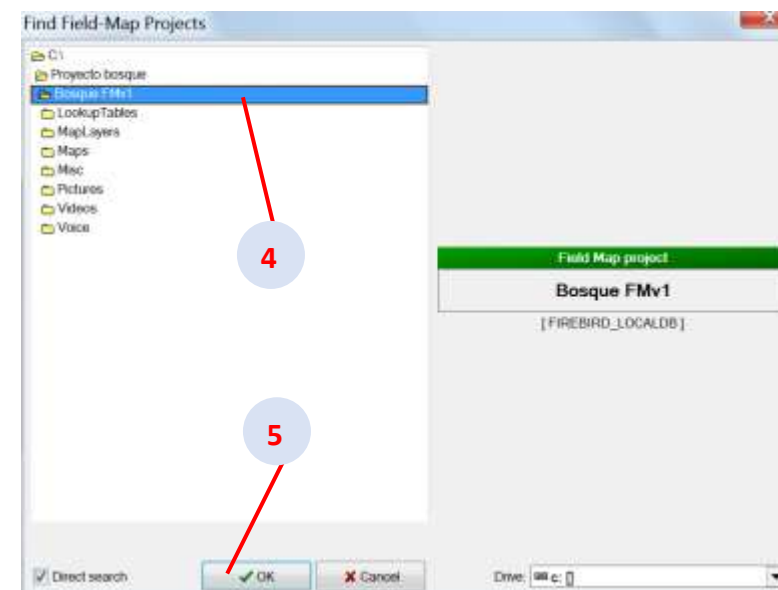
Find Field-Map Projects

C:\
Proyecto bosque
Bosque FMv1
LookupTables
MapLayers
Maps
Misc
Pictures
Videos
Voice

4

Field Map project
Bosque FMv1
[ FIREBIRD_LOCALDB ]

5

Direct search
OK
Cancel
Drive: c: []